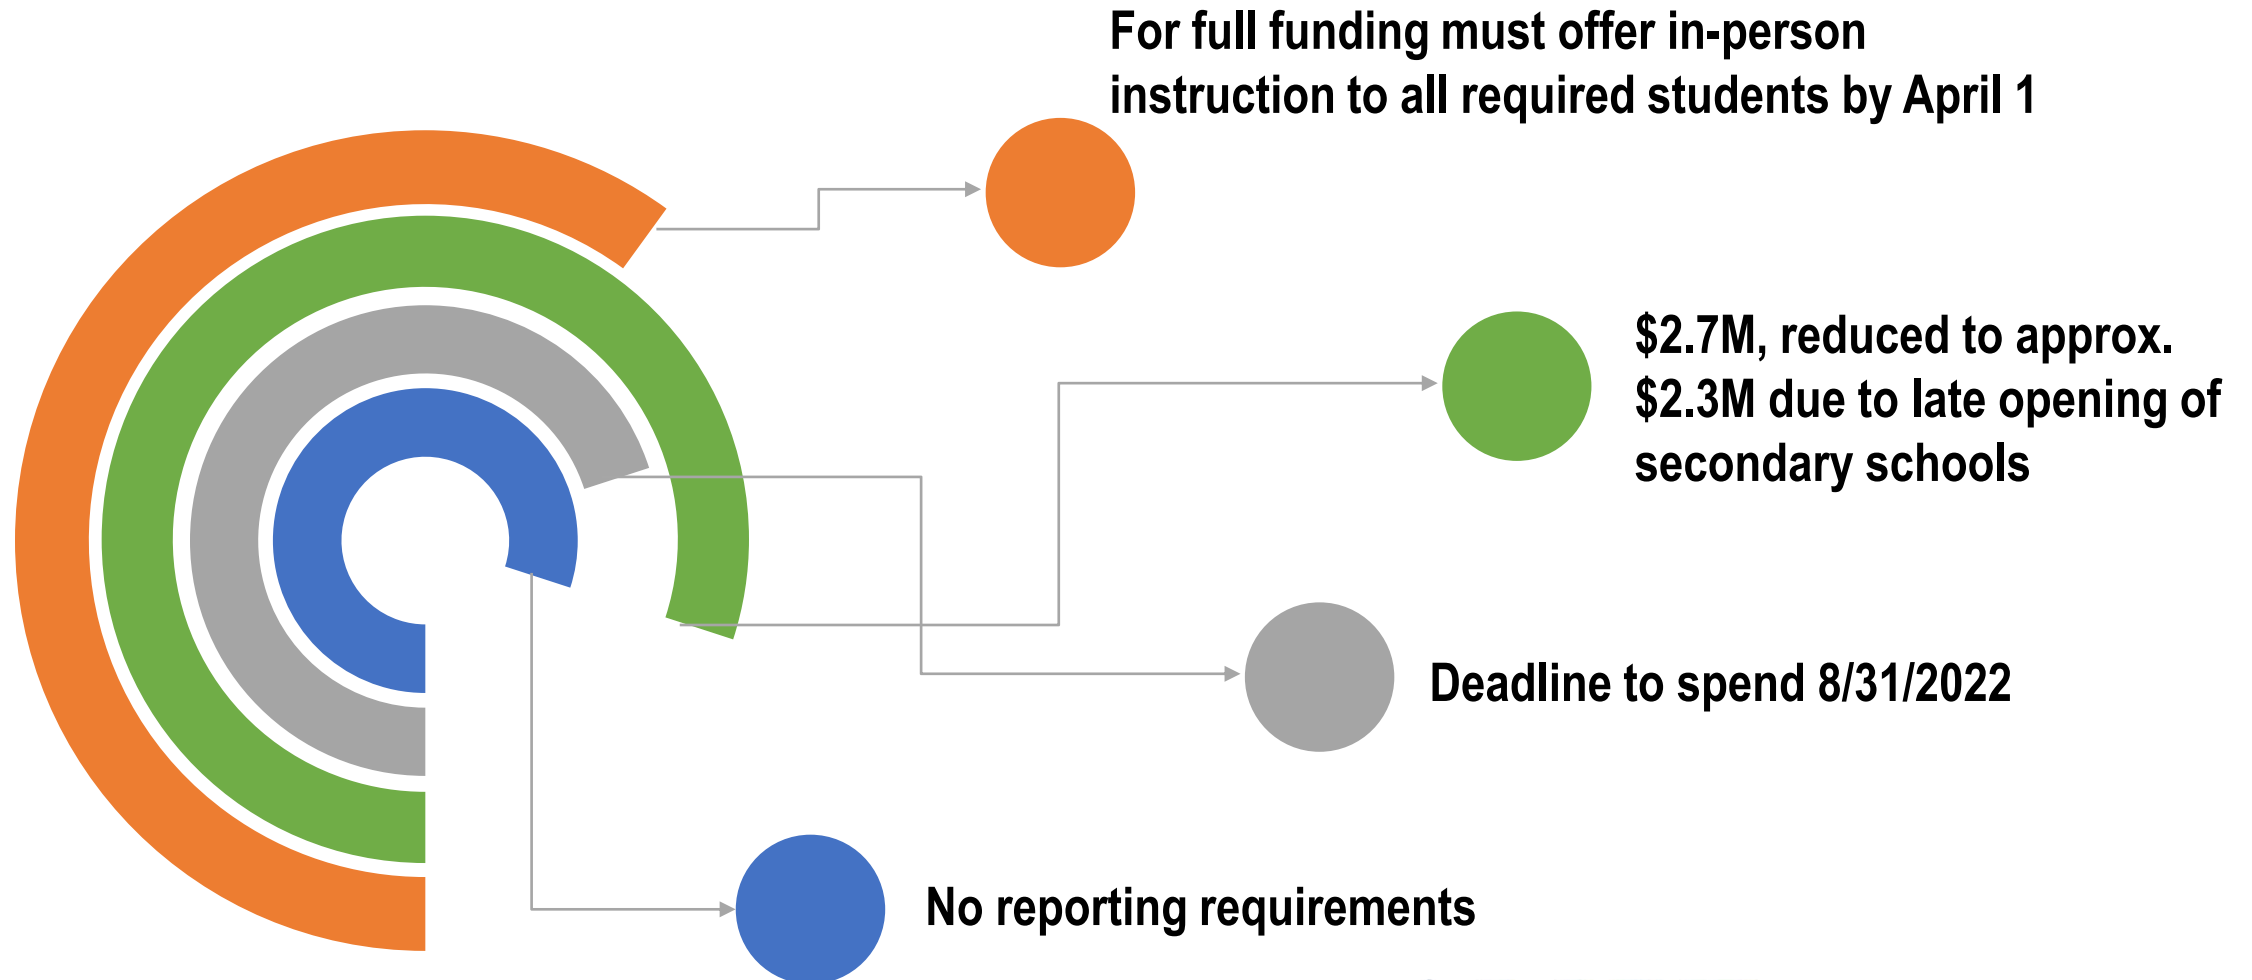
For full funding must offer in-person instruction to all required students by April 1

\$2.7M, reduced to approx. \$2.3M due to late opening of secondary schools

Deadline to spend 8/31/2022

No reporting requirements